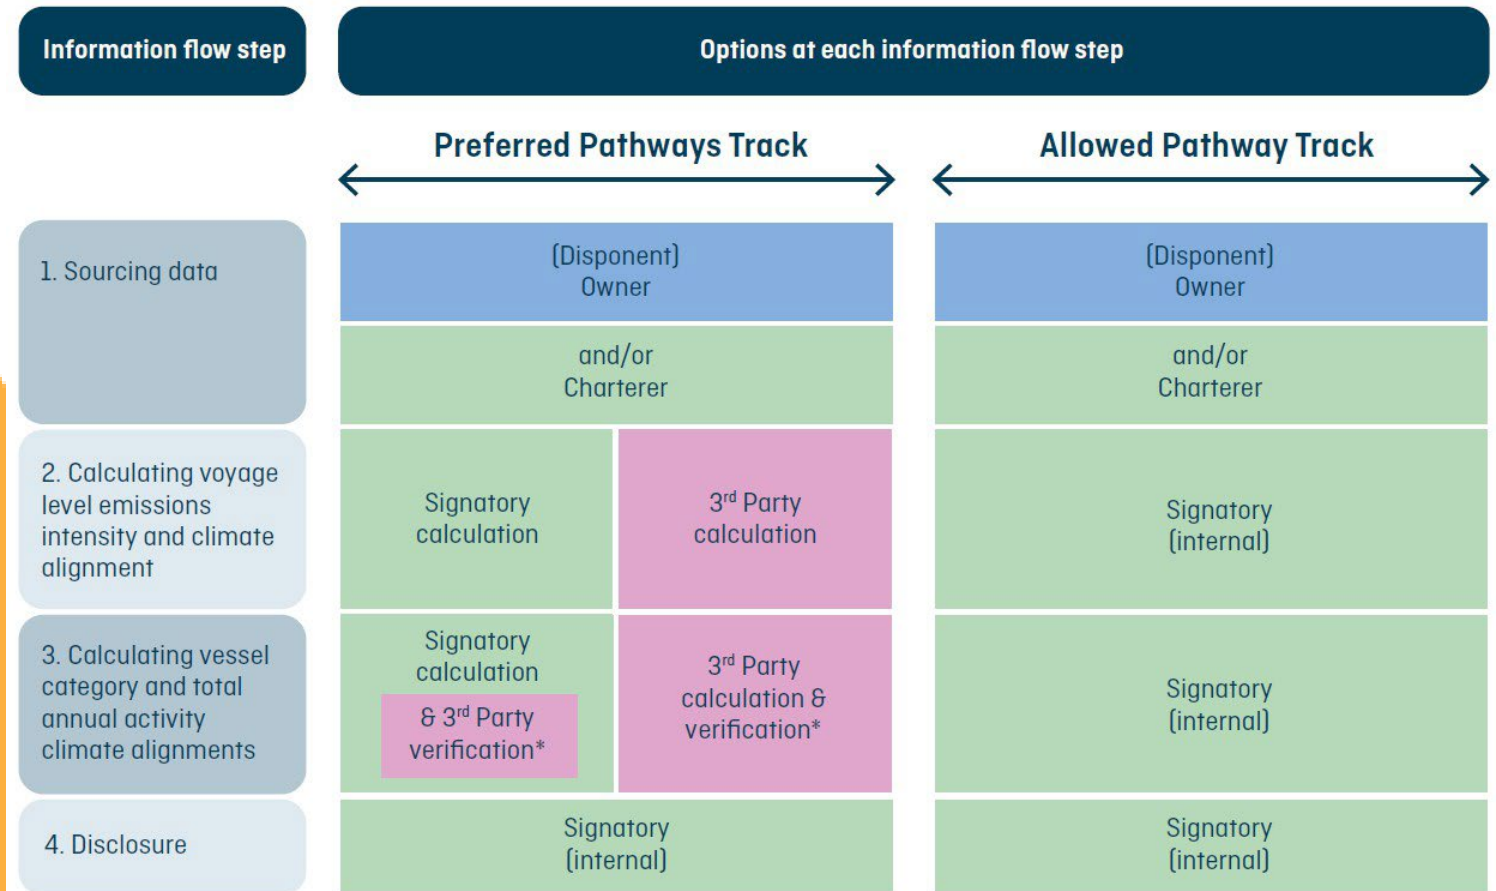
| Information flow step | Options at each information flow step | | |
|---|---|---|---|
| | Preferred Pathways Track | | Allowed Pathway Track |
| 1. Sourcing data | (Disponent) Owner | | (Disponent) Owner |
| | and/or Charterer | | and/or Charterer |
| 2. Calculating voyage level emissions intensity and climate alignment | Signatory calculation | 3$^{rd}$ Party calculation | Signatory (internal) |
| 3. Calculating vessel category and total annual activity climate alignments | Signatory calculation & 3$^{rd}$ Party verification* | 3$^{rd}$ Party calculation & verification* | Signatory (internal) |
| 4. Disclosure | Signatory (internal) | | Signatory (internal) |